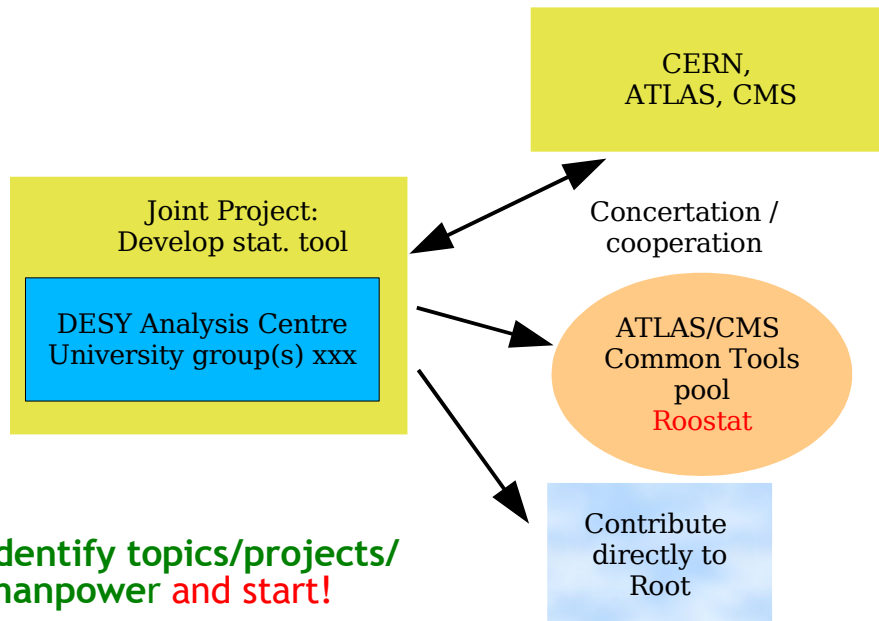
CERN,
ATLAS, CMS

Joint Project:
Develop stat. tool

DESY Analysis Centre
University group(s) xxx

Concertation /
cooperation

ATLAS/CMS
Common Tools
pool
Roostat

Contribute
directly to
Root

dentify topics/projects/
nanpower and start!